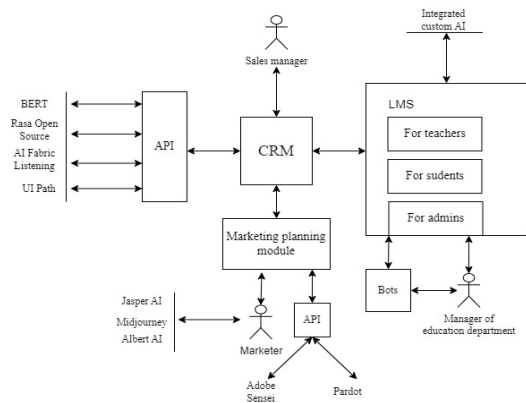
Integrated custom AI

Sales manager

BERT

Rasa Open Source

AI Fabric Listening

UI Path

API

CRM

LMS

For teachers

For sudents

For admins

Marketing planning module

Bots

Manager of education department

Jasper AI

Midjourney

Albert AI

Marketer

API

Adobe Sensei

Pardot